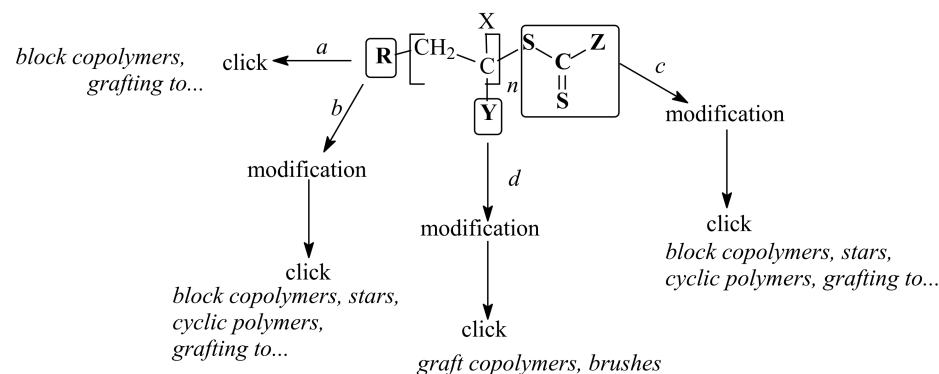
block copolymers, grafting to...

click

a

R

$CH_2$

X

C

n

S

Z

C

S

Y

b

c

modification

modification

d

modification

click

block copolymers, stars, cyclic polymers, grafting to...

click

block copolymers, stars, cyclic polymers, grafting to...

click

graft copolymers, brushes